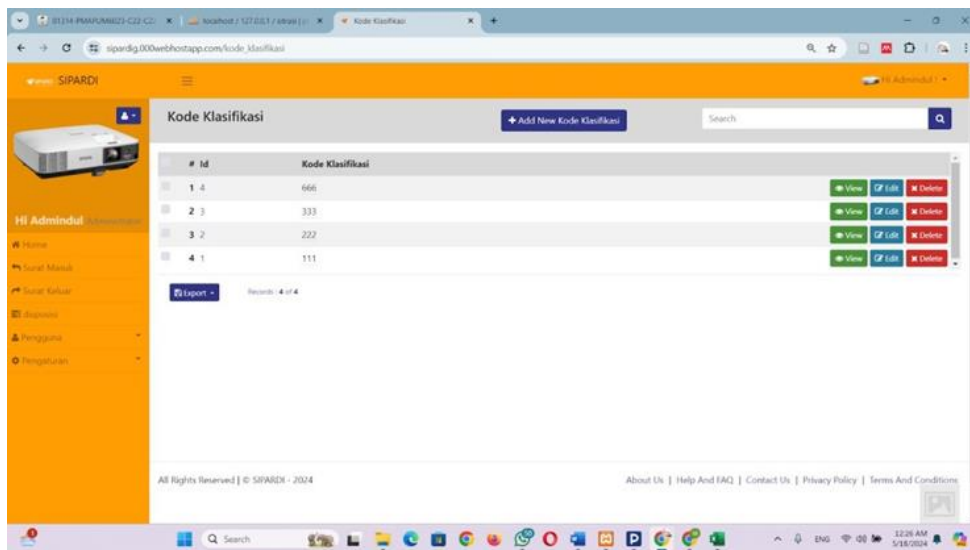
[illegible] | localhost / 127.0.0.1 / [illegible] | Kode Klasifikasi

sipardig.000webhostapp.com/kode_klasifikasi

SIPARDI

Hi Admindul

Hi Admindul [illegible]

Home
Surat Masuk
Surat Keluar
Disposisi
Pengguna
Pengaturan

Kode Klasifikasi

+ Add New Kode Klasifikasi

Search

| # Id | Kode Klasifikasi | |
|---|---|---|
| 1 4 | 666 | View Edit Delete |
| 2 3 | 333 | View Edit Delete |
| 3 2 | 222 | View Edit Delete |
| 4 1 | 111 | View Edit Delete |

Export

Records : 4 of 4

All Rights Reserved | © SIPARDI - 2024

About Us | Help And FAQ | Contact Us | Privacy Policy | Terms And Conditions

Search

ENG

12:26 AM
5/18/2024